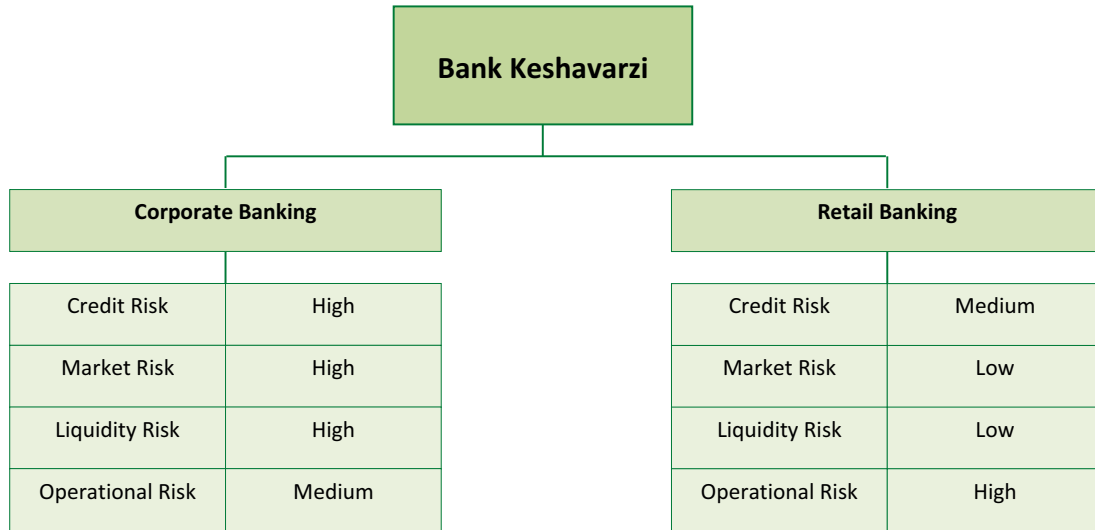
Bank Keshavarzi

Corporate Banking

| Credit Risk | High |
|---|---|
| Market Risk | High |
| Liquidity Risk | High |
| Operational Risk | Medium |

Retail Banking

| Credit Risk | Medium |
|---|---|
| Market Risk | Low |
| Liquidity Risk | Low |
| Operational Risk | High |